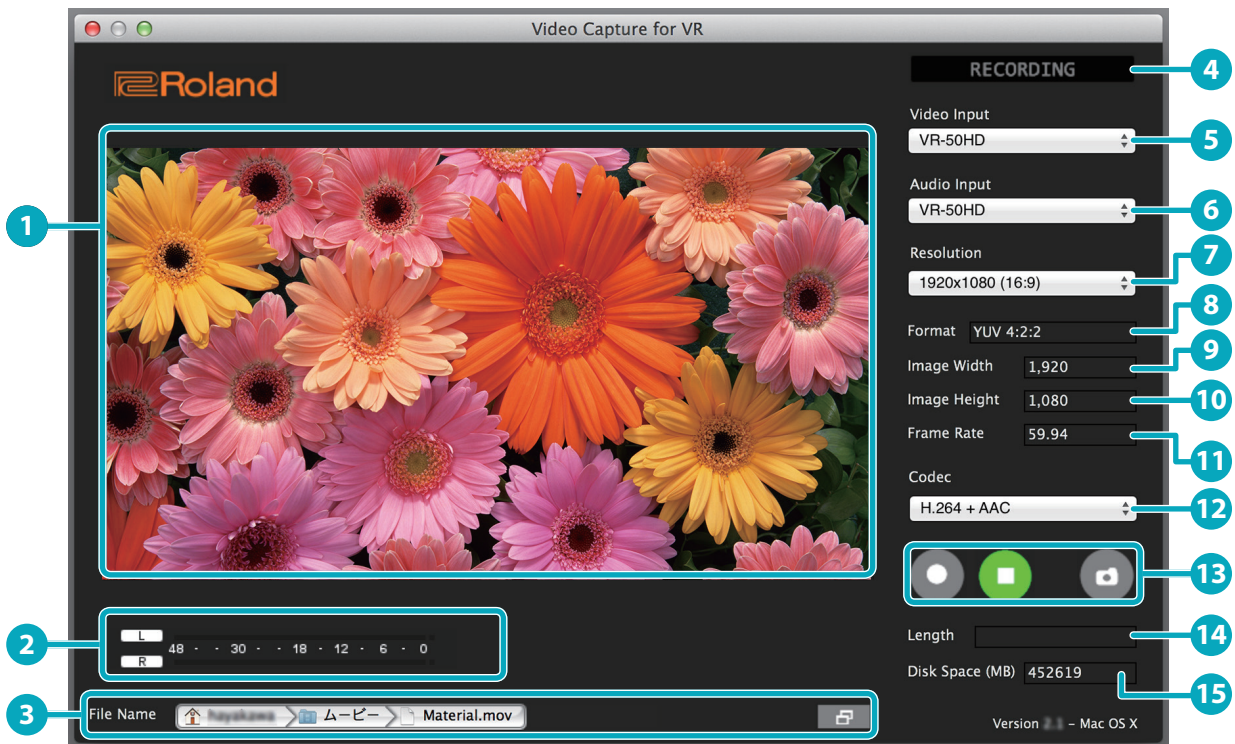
Video Capture for VR

Roland

RECORDING

Video Input
VR-50HD

Audio Input
VR-50HD

Resolution
1920x1080 (16:9)

Format YUV 4:2:2
Image Width 1,920
Image Height 1,080
Frame Rate 59.94

Codec
H.264 + AAC

L
R
48 · · 30 · · 18 · 12 · 6 · 0

File Name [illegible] ムービー Material.mov

Length
Disk Space (MB) 452619

Version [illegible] – Mac OS X

1
2
3
4
5
6
7
8
9
10
11
12
13
14
15